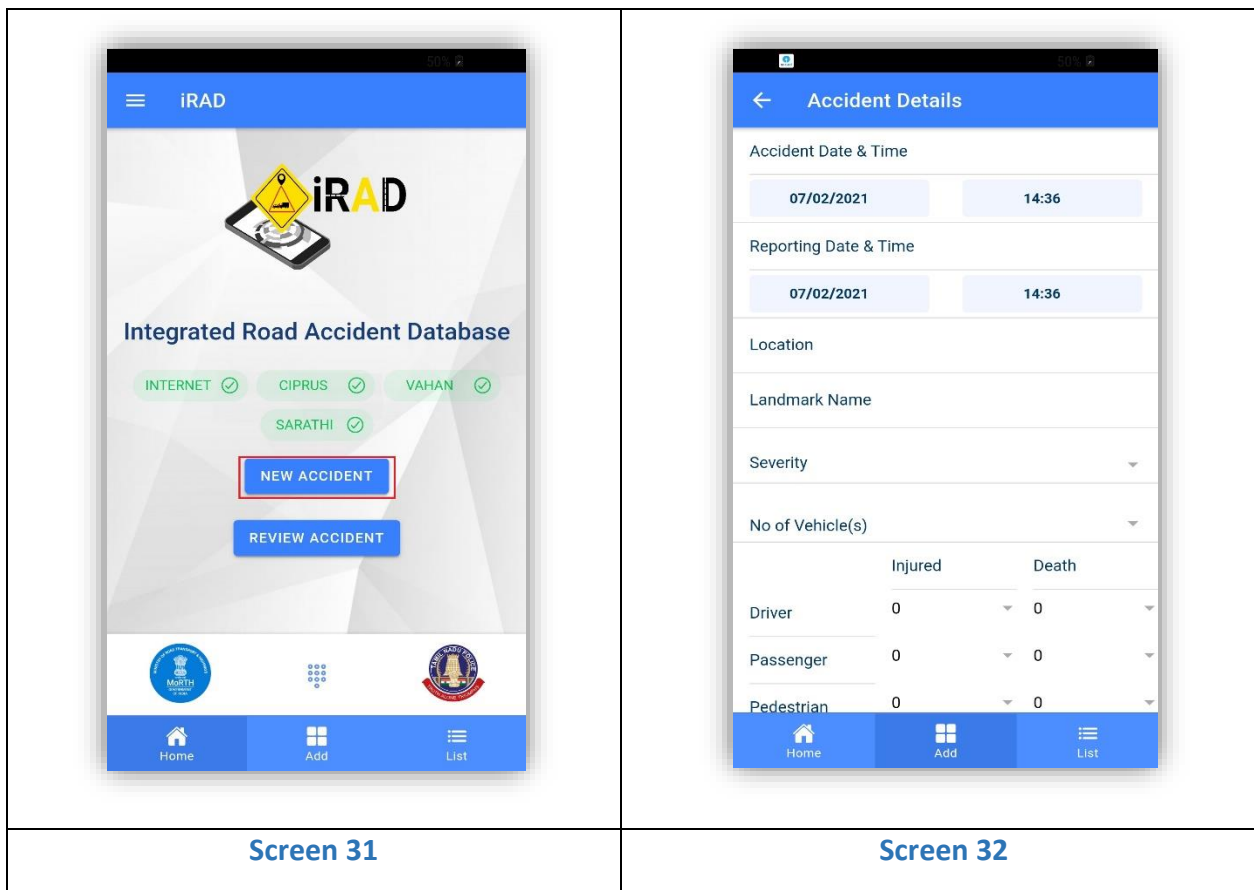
| 50% iRAD iRAD Integrated Road Accident Database INTERNET CIPRUS VAHAN SARATHI NEW ACCIDENT REVIEW ACCIDENT MoRTH Home Add List | 50% Accident Details Accident Date & Time 07/02/2021 14:36 Reporting Date & Time 07/02/2021 14:36 Location Landmark Name Severity No of Vehicle(s) Injured Death Driver 0 0 Passenger 0 0 Pedestrian 0 0 Home Add List |
|---|---|
| Screen 31 | Screen 32 |